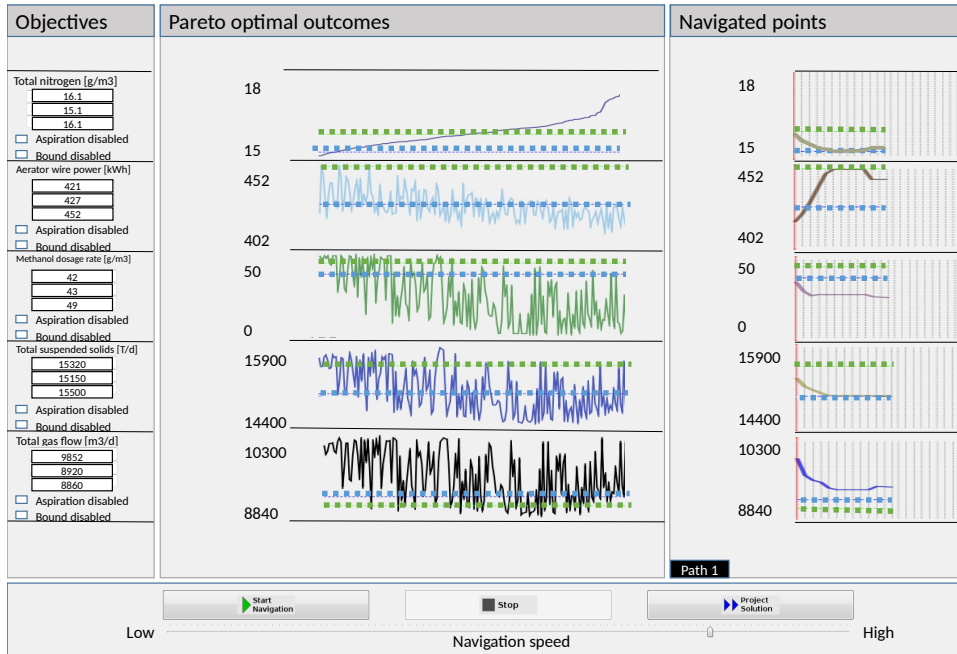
Objectives

Total nitrogen [g/m3]
16.1
15.1
16.1
Aspiration disabled
Bound disabled

Aerator wire power [kWh]
421
427
452
Aspiration disabled
Bound disabled

Methanol dosage rate [g/m3]
42
43
49
Aspiration disabled
Bound disabled

Total suspended solids [T/d]
15320
15150
15500
Aspiration disabled
Bound disabled

Total gas flow [m3/d]
9852
8920
8860
Aspiration disabled
Bound disabled

Pareto optimal outcomes

18
15
452
402
50
0
15900
14400
10300
8840

Navigated points

18
15
452
402
50
0
15900
14400
10300
8840

Path 1

Start Navigation
Stop
Project Solution

Low
Navigation speed
High